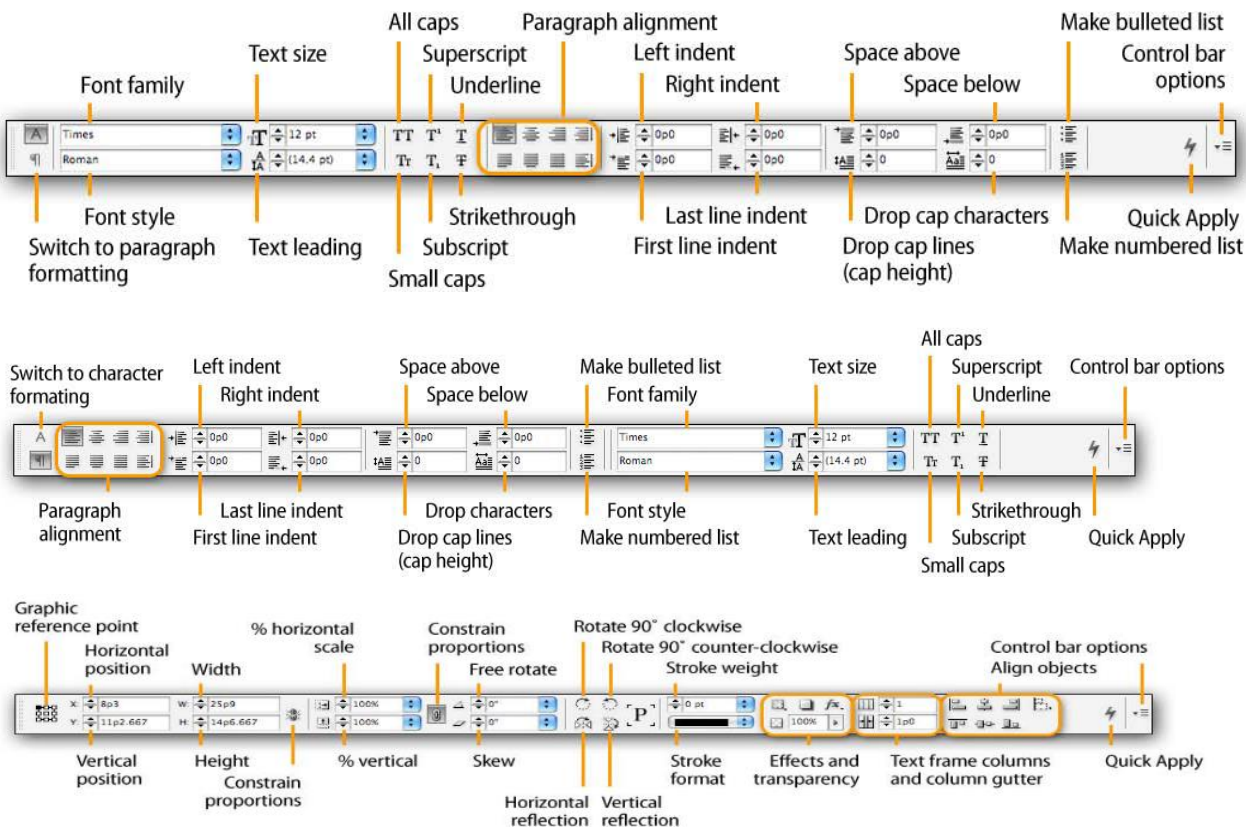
All caps
Paragraph alignment
Make bulleted list
Text size
Superscript
Left indent
Space above
Control bar options
Font family
Underline
Right indent
Space below

A
¶
Times
Roman
12 pt
(14.4 pt)
TT
T¹
T
Tr
T₁
Ŧ
0p0
0p0
0p0
0p0
0p0
0
0p0
0

Font style
Strikethrough
Last line indent
Drop cap characters
Quick Apply
Switch to paragraph formatting
Text leading
Subscript
First line indent
Drop cap lines (cap height)
Make numbered list
Small caps

All caps
Switch to character formating
Left indent
Space above
Make bulleted list
Text size
Superscript
Control bar options
Right indent
Space below
Font family
Underline

A
0p0
0p0
0p0
0p0
0p0
0
0p0
0
Times
Roman
12 pt
(14.4 pt)
TT
T¹
T
Tr
T₁
Ŧ

Paragraph alignment
Last line indent
Drop characters
Font style
Strikethrough
First line indent
Drop cap lines (cap height)
Make numbered list
Text leading
Subscript
Quick Apply
Small caps

Graphic reference point
Horizontal position
Width
% horizontal scale
Constrain proportions
Rotate 90° clockwise
Rotate 90° counter-clockwise
Free rotate
Stroke weight
Control bar options
Align objects

X: 8p3
Y: 11p2.667
W: 25p9
H: 14p6.667
100%
100%
0°
0°
0 pt
100%
1
1p0

Vertical position
Height
Constrain proportions
% vertical
Skew
Horizontal reflection
Vertical reflection
Stroke format
Effects and transparency
Text frame columns and column gutter
Quick Apply